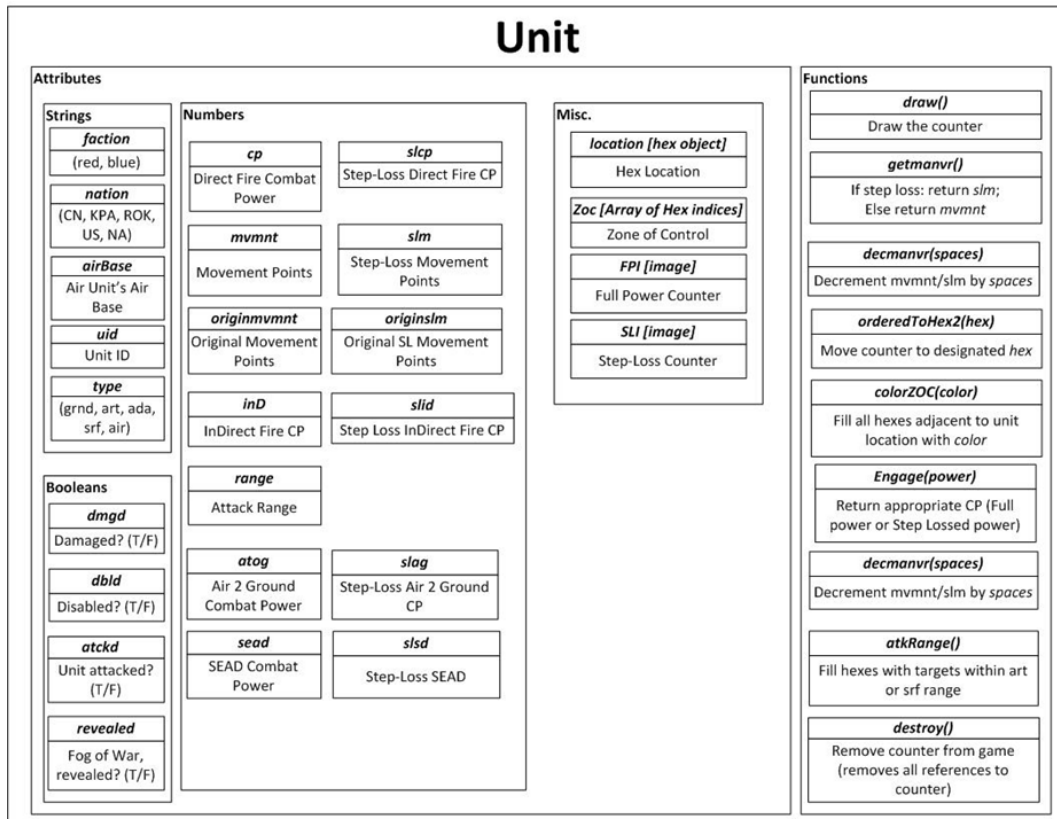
Unit

Attributes

Strings

faction
(red, blue)

nation
(CN, KPA, ROK, US, NA)

airBase
Air Unit's Air Base

uid
Unit ID

type
(grnd, art, ada, srf, air)

Booleans

dmgd
Damaged? (T/F)

dbld
Disabled? (T/F)

atckd
Unit attacked? (T/F)

revealed
Fog of War, revealed? (T/F)

Numbers

cp
Direct Fire Combat Power

slcp
Step-Loss Direct Fire CP

mvmnt
Movement Points

slm
Step-Loss Movement Points

originmvmnt
Original Movement Points

originslm
Original SL Movement Points

inD
InDirect Fire CP

slid
Step Loss InDirect Fire CP

range
Attack Range

atog
Air 2 Ground Combat Power

slag
Step-Loss Air 2 Ground CP

sead
SEAD Combat Power

slsd
Step-Loss SEAD

Misc.

location [hex object]
Hex Location

Zoc [Array of Hex indices]
Zone of Control

FPI [image]
Full Power Counter

SLI [image]
Step-Loss Counter

Functions

draw()
Draw the counter

getmanvr()
If step loss: return slm; Else return mvmnt

decmanvr(spaces)
Decrement mvmnt/slm by spaces

orderedToHex2(hex)
Move counter to designated hex

colorZOC(color)
Fill all hexes adjacent to unit location with color

Engage(power)
Return appropriate CP (Full power or Step Lossed power)

decmanvr(spaces)
Decrement mvmnt/slm by spaces

atkRange()
Fill hexes with targets within art or srf range

destroy()
Remove counter from game (removes all references to counter)